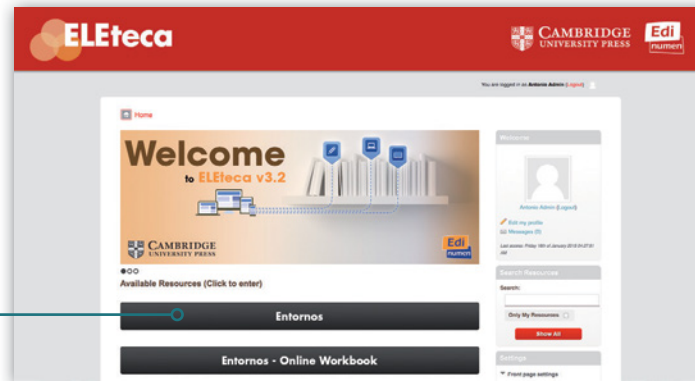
ELEteca

CAMBRIDGE UNIVERSITY PRESS

Edi numen

You are logged in as Antonio Admin (Logout)

Home

Welcome to ELEteca v3.2

CAMBRIDGE UNIVERSITY PRESS

Edi numen

Available Resources (Click to enter)

Entornos

Entornos - Online Workbook

Welcome

Antonio Admin (Logout)

Edit my profile

Messages (0)

Last access: Friday 18th of January 2013 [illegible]

Search Resources

Search:

Only My Resources

Show All

Settings

Front page settings